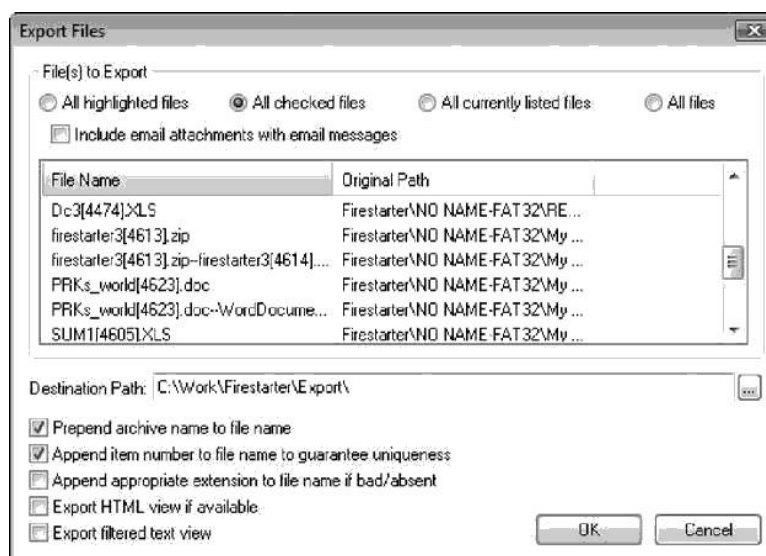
Export Files

File(s) to Export

All highlighted files
All checked files
All currently listed files
All files

Include email attachments with email messages

| File Name | Original Path |
|---|---|
| Dc3[4474].XLS | Firestarter\NO NAME-FAT32\RE... |
| firestarter3[4613].zip | Firestarter\NO NAME-FAT32\My ... |
| firestarter3[4613].zip~firestarter3[4614].... | Firestarter\NO NAME-FAT32\My ... |
| PRKs_world[4623].doc | Firestarter\NO NAME-FAT32\My ... |
| PRKs_world[4623].doc~WordDocume... | Firestarter\NO NAME-FAT32\My ... |
| SUM1[4605].XLS | Firestarter\NO NAME-FAT32\My ... |

Destination Path: C:\Work\Firestarter\Export\

...

Prepend archive name to file name
Append item number to file name to guarantee uniqueness
Append appropriate extension to file name if bad/absent
Export HTML view if available
Export filtered text view

OK
Cancel